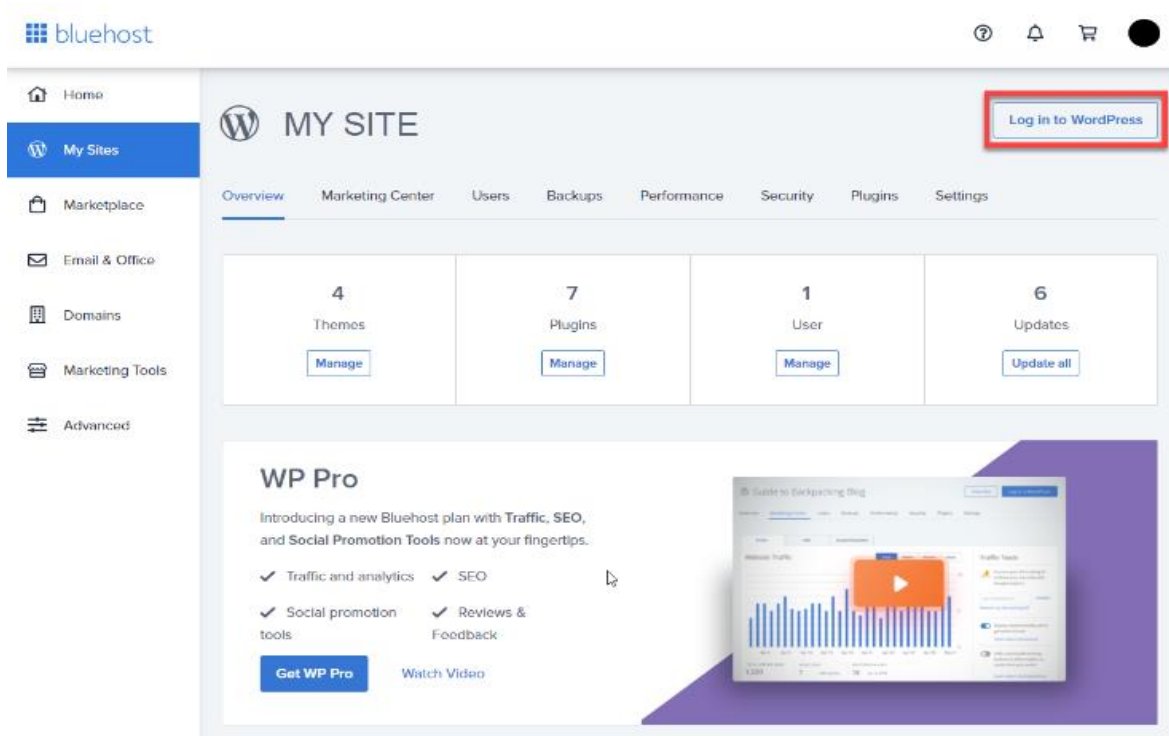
bluehost

Home

My Sites

Marketplace

Email & Office

Domains

Marketing Tools

Advanced

MY SITE

Log in to WordPress

Overview Marketing Center Users Backups Performance Security Plugins Settings

| 4 | 7 | 1 | 6 |
|---|---|---|---|
| Themes | Plugins | User | Updates |
| Manage | Manage | Manage | Update all |

WP Pro

Introducing a new Bluehost plan with Traffic, SEO, and Social Promotion Tools now at your fingertips.

✓ Traffic and analytics ✓ SEO

✓ Social promotion tools ✓ Reviews & Feedback

Get WP Pro Watch Video

Guide to Backpacking Blog

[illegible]